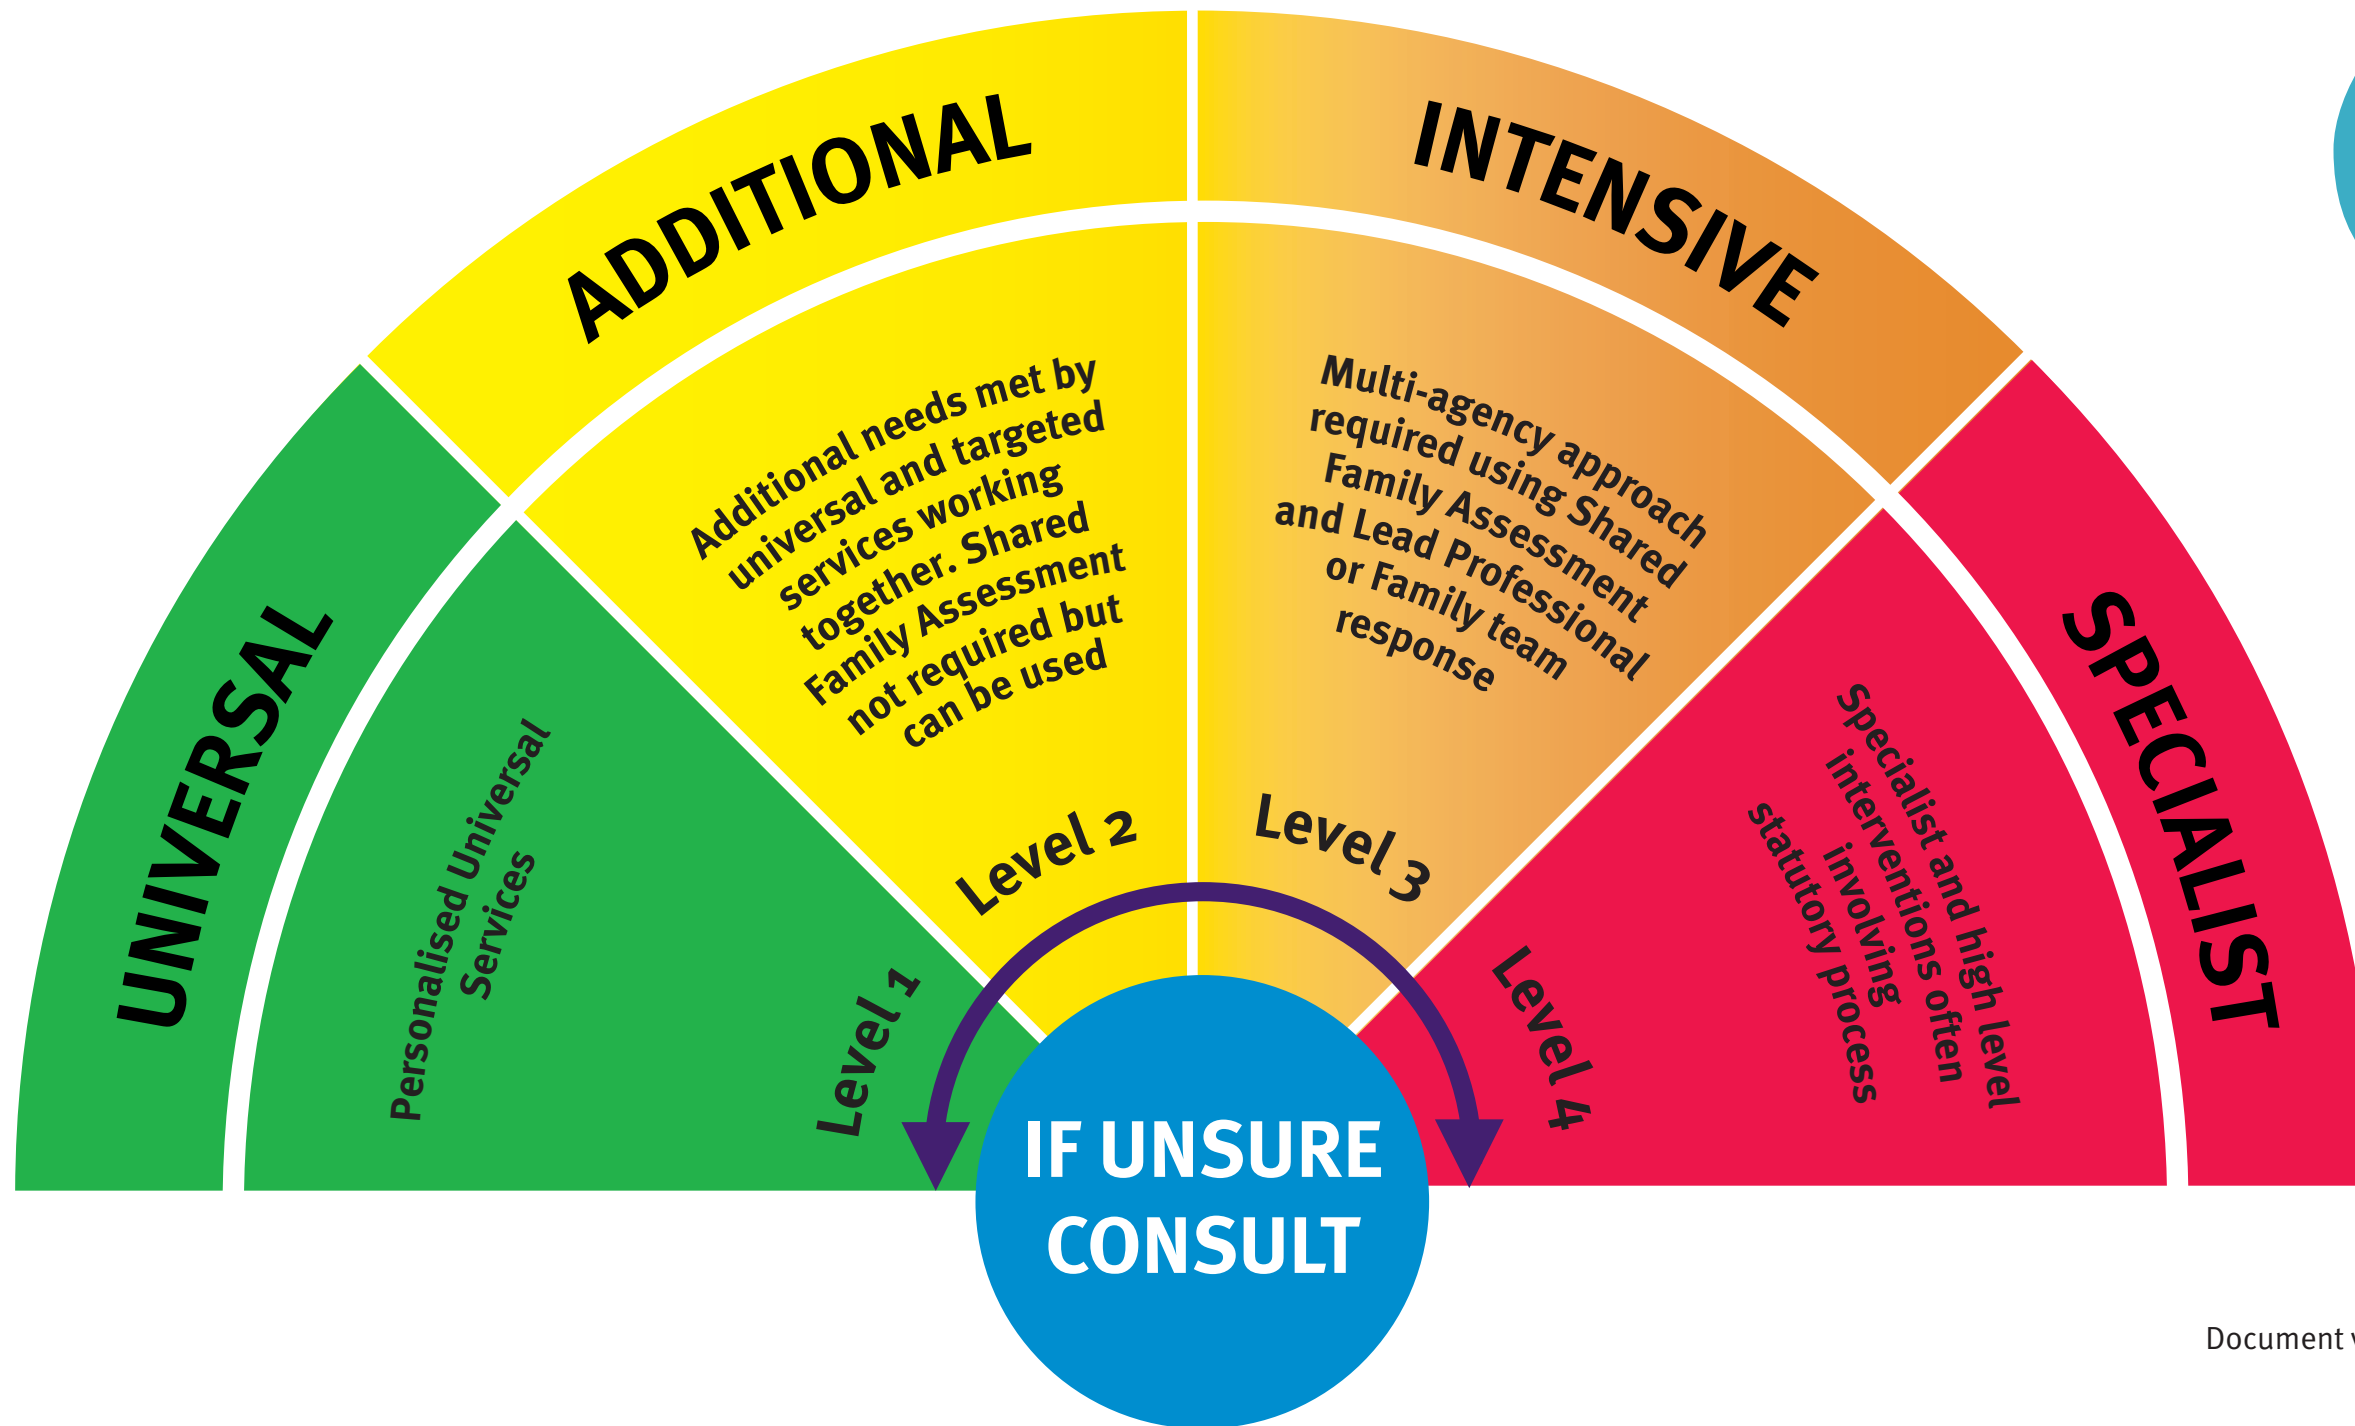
UNIVERSAL

Personalised Universal Services

Level 1

ADDITIONAL

Additional needs met by universal and targeted services working together. Shared Family Assessment not required but can be used

Level 2

INTENSIVE

Multi-agency approach required using Shared Family Assessment and Lead Professional or Family team response

Level 3

SPECIALIST

Specialist and high level interventions often involving statutory process

Level 4

IF UNSURE CONSULT

Document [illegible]